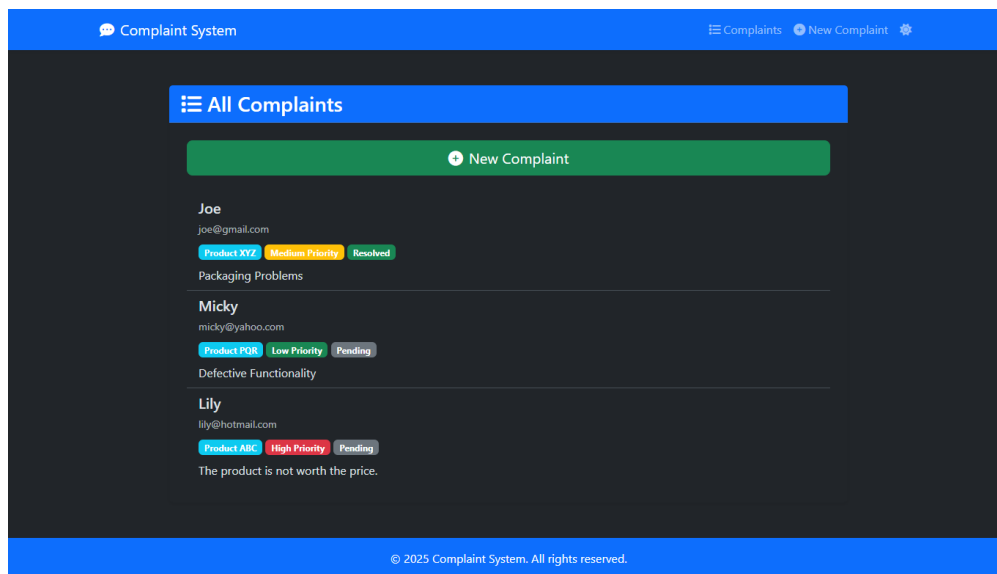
Complaint System

Complaints New Complaint

All Complaints

New Complaint

Joe
joe@gmail.com
Product XYZ Medium Priority Resolved
Packaging Problems

Micky
micky@yahoo.com
Product PQR Low Priority Pending
Defective Functionality

Lily
lily@hotmail.com
Product ABC High Priority Pending
The product is not worth the price.

© 2025 Complaint System. All rights reserved.